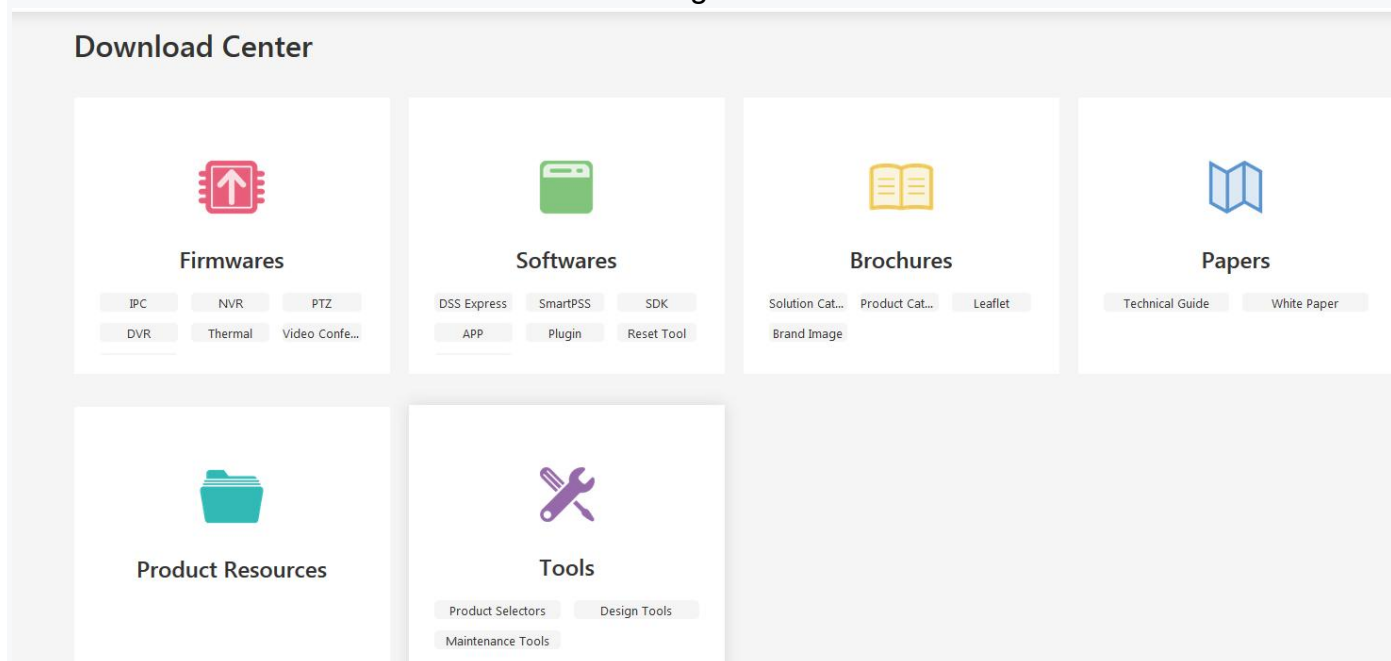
Download Center

Firmwares

IPC NVR PTZ
DVR Thermal Video Confe...

Softwares

DSS Express SmartPSS SDK
APP Plugin Reset Tool

Brochures

Solution Cat... Product Cat... Leaflet
Brand Image

Papers

Technical Guide White Paper

Product Resources

Tools

Product Selectors Design Tools
Maintenance Tools